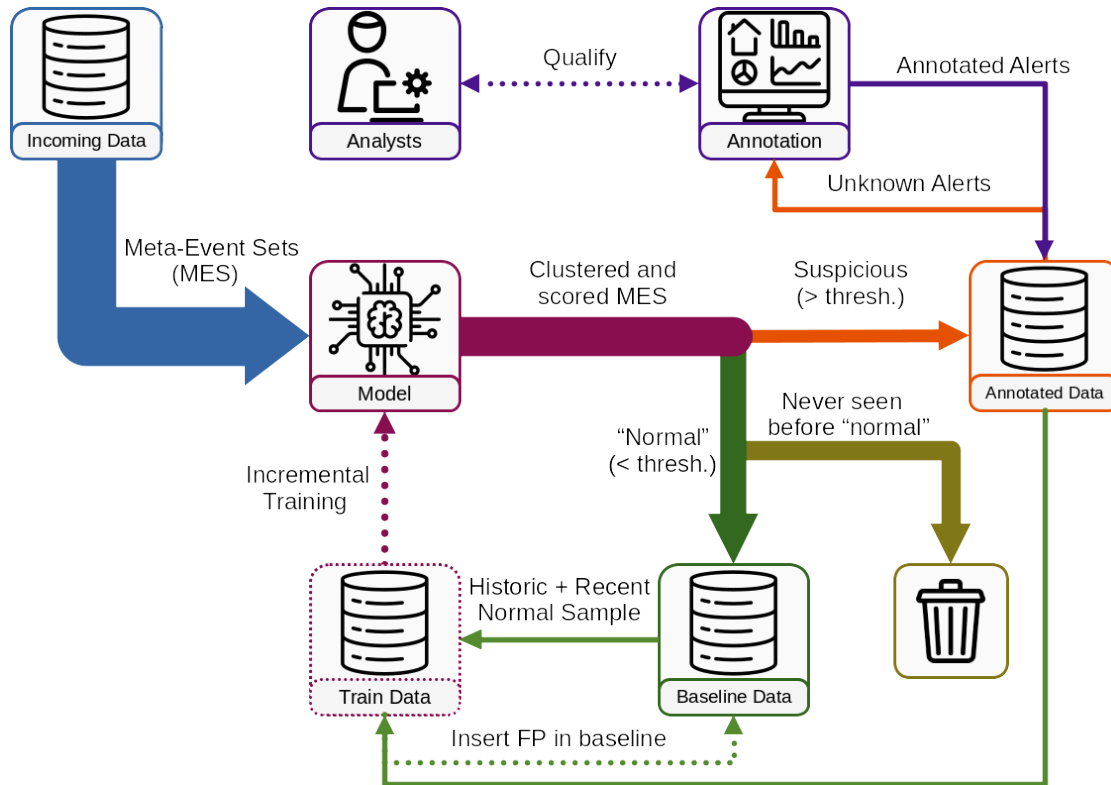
Incoming Data

Analysts

Qualify

Annotation

Annotated Alerts

Unknown Alerts

Meta-Event Sets (MES)

Model

Clustered and scored MES

Suspicious (> thresh.)

Annotated Data

"Normal" (< thresh.)

Never seen before "normal"

Incremental Training

Train Data

Historic + Recent Normal Sample

Baseline Data

Insert FP in baseline